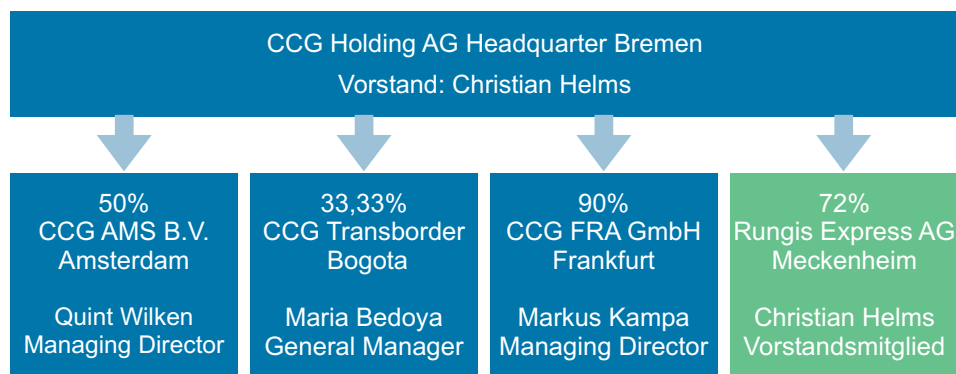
CCG Holding AG Headquarter Bremen

Vorstand: Christian Helms

50%
CCG AMS B.V.
Amsterdam

Quint Wilken
Managing Director

33,33%
CCG Transborder
Bogota

Maria Bedoya
General Manager

90%
CCG FRA GmbH
Frankfurt

Markus Kampa
Managing Director

72%
Rungis Express AG
Meckenheim

Christian Helms
Vorstandsmitglied